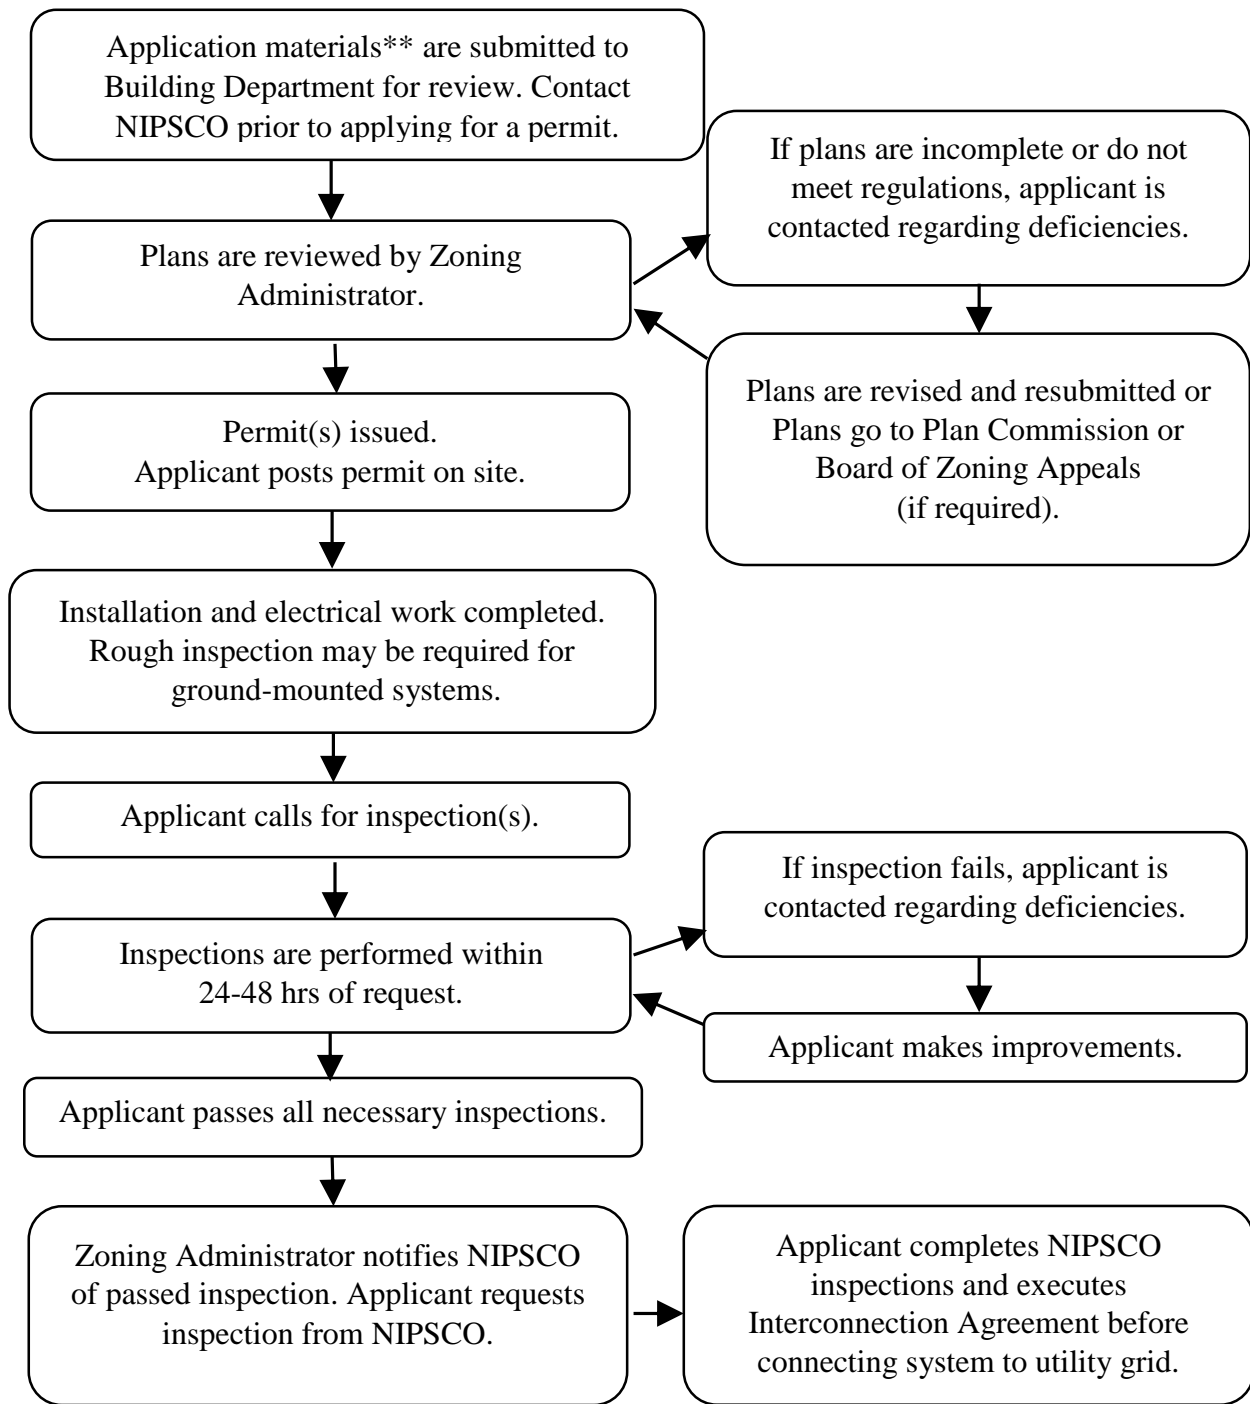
Application materials** are submitted to Building Department for review. Contact NIPSCO prior to applying for a permit.

Plans are reviewed by Zoning Administrator.

If plans are incomplete or do not meet regulations, applicant is contacted regarding deficiencies.

Plans are revised and resubmitted or Plans go to Plan Commission or Board of Zoning Appeals (if required).

Permit(s) issued.
Applicant posts permit on site.

Installation and electrical work completed. Rough inspection may be required for ground-mounted systems.

Applicant calls for inspection(s).

Inspections are performed within 24-48 hrs of request.

If inspection fails, applicant is contacted regarding deficiencies.

Applicant makes improvements.

Applicant passes all necessary inspections.

Zoning Administrator notifies NIPSCO of passed inspection. Applicant requests inspection from NIPSCO.

Applicant completes NIPSCO inspections and executes Interconnection Agreement before connecting system to utility grid.